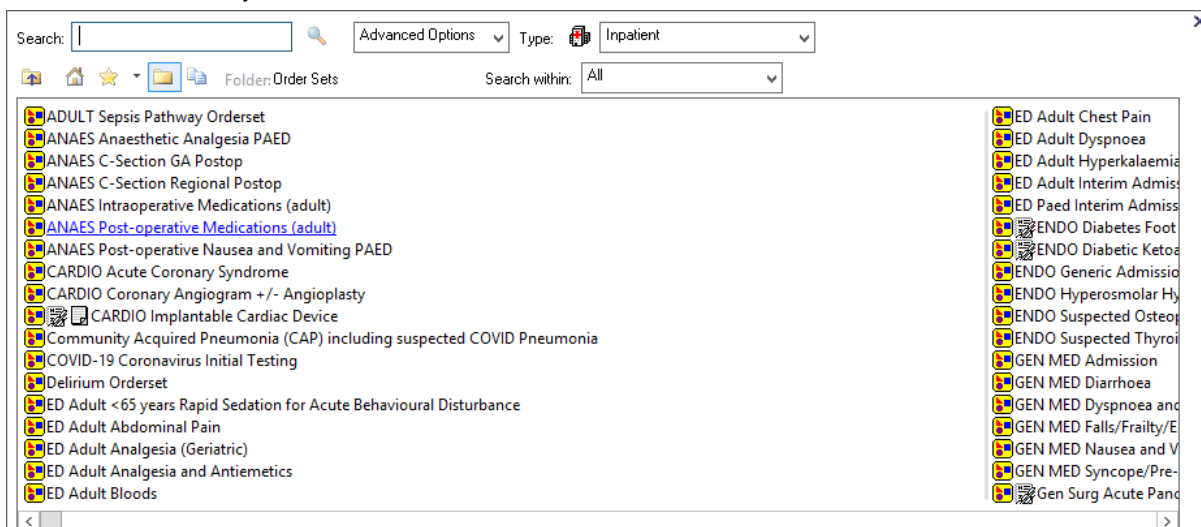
Search: Advanced Options Type: Inpatient

Folder: Order Sets Search within: All

ADULT Sepsis Pathway Orderset
ANAES Anaesthetic Analgesia PAED
ANAES C-Section GA Postop
ANAES C-Section Regional Postop
ANAES Intraoperative Medications (adult)
ANAES Post-operative Medications (adult)
ANAES Post-operative Nausea and Vomiting PAED
CARDIO Acute Coronary Syndrome
CARDIO Coronary Angiogram +/- Angioplasty
CARDIO Implantable Cardiac Device
Community Acquired Pneumonia (CAP) including suspected COVID Pneumonia
COVID-19 Coronavirus Initial Testing
Delirium Orderset
ED Adult <65 years Rapid Sedation for Acute Behavioural Disturbance
ED Adult Abdominal Pain
ED Adult Analgesia (Geriatric)
ED Adult Analgesia and Antiemetics
ED Adult Bloods

ED Adult Chest Pain
ED Adult Dyspnoea
ED Adult Hyperkalaemi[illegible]
ED Adult Interim Admis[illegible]
ED Paed Interim Admiss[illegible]
ENDO Diabetes Foot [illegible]
ENDO Diabetic Ketoa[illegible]
ENDO Generic Admissio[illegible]
ENDO Hyperosmolar Hy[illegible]
ENDO Suspected Osteo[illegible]
ENDO Suspected Thyroi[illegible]
GEN MED Admission
GEN MED Diarrhoea
GEN MED Dyspnoea an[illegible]
GEN MED Falls/Frailty/E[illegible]
GEN MED Nausea and V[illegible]
GEN MED Syncope/Pre-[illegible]
Gen Surg Acute Panc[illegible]